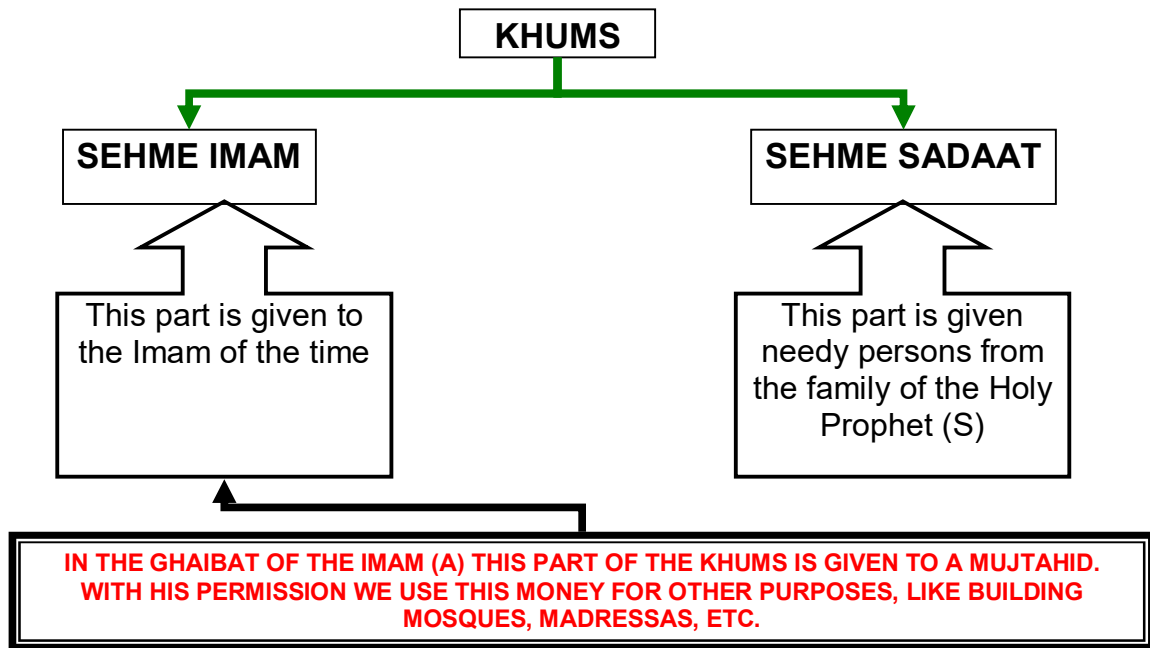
KHUMS

SEHME IMAM

SEHME SADAAT

This part is given to the Imam of the time

This part is given needy persons from the family of the Holy Prophet (S)

IN THE GHAIBAT OF THE IMAM (A) THIS PART OF THE KHUMS IS GIVEN TO A MUJTAHID. WITH HIS PERMISSION WE USE THIS MONEY FOR OTHER PURPOSES, LIKE BUILDING MOSQUES, MADRESSAS, ETC.